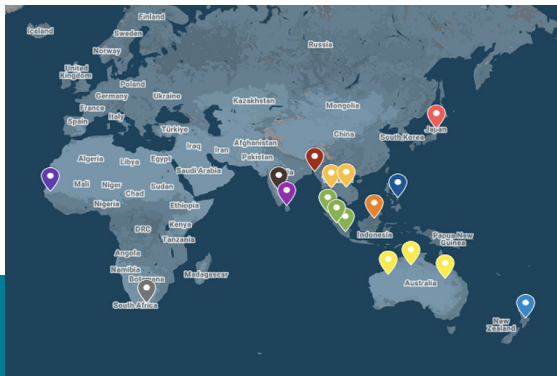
Finland
Iceland
Sweden
Norway
Russia
United Kingdom
Poland
Germany
Ukraine
France
Kazakhstan
Mongolia
Italy
Spain
Türkiye
China
Afghanistan
South Korea
Japan
Iraq
Iran
Algeria
Libya
Egypt
Pakistan
Saudi Arabia
India
Mali
Niger
Sudan
Chad
Nigeria
Ethiopia
Kenya
DRC
Indonesia
Papua New Guinea
Tanzania
Angola
Namibia
Madagascar
Botswana
Australia
South Africa
New Zealand